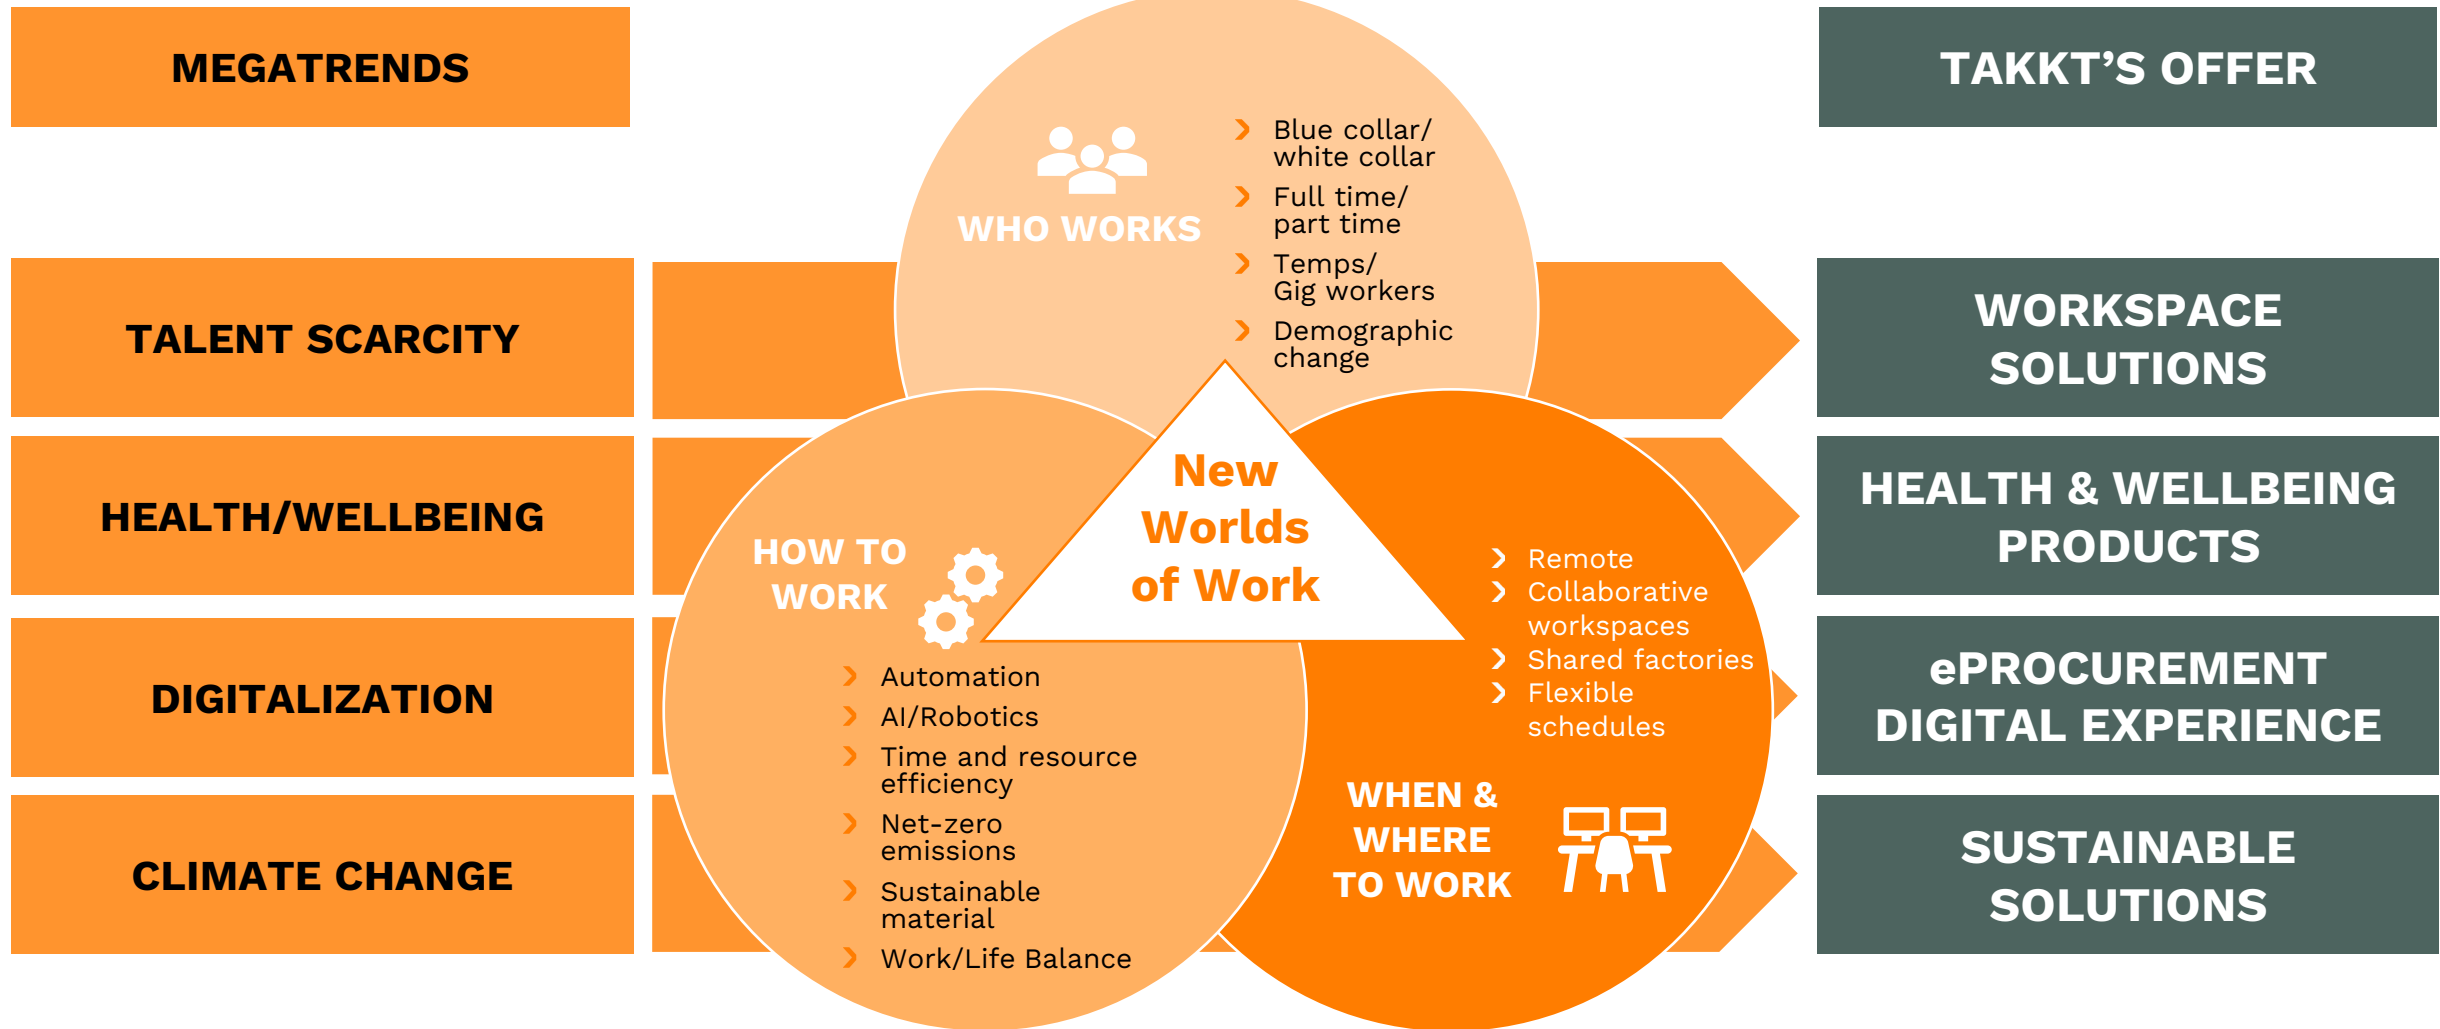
MEGATRENDS

TALENT SCARCITY

HEALTH/WELLBEING

DIGITALIZATION

CLIMATE CHANGE

WHO WORKS

Blue collar/ white collar
Full time/ part time
Temps/ Gig workers
Demographic change

New Worlds of Work

HOW TO WORK

Automation
AI/Robotics
Time and resource efficiency
Net-zero emissions
Sustainable material
Work/Life Balance

Remote
Collaborative workspaces
Shared factories
Flexible schedules

WHEN & WHERE TO WORK

TAKKT'S OFFER

WORKSPACE SOLUTIONS

HEALTH & WELLBEING PRODUCTS

ePROCUREMENT DIGITAL EXPERIENCE

SUSTAINABLE SOLUTIONS